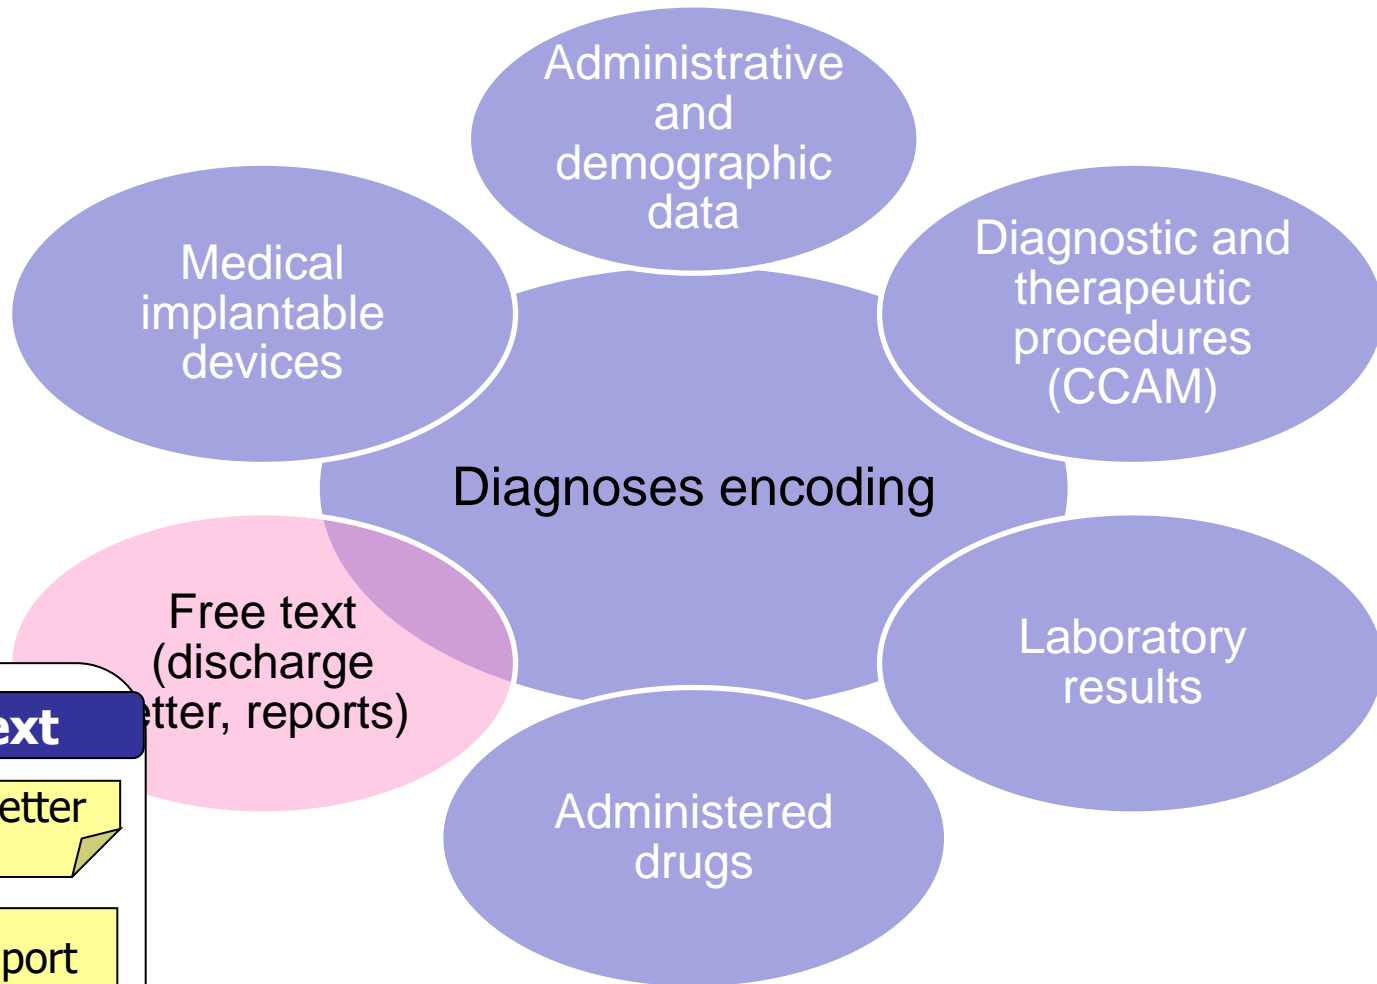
Administrative and demographic data

Medical implantable devices

Diagnostic and therapeutic procedures (CCAM)

Diagnoses encoding

Free text (discharge etter, reports)

ext

etter

port

Laboratory results

Administered drugs